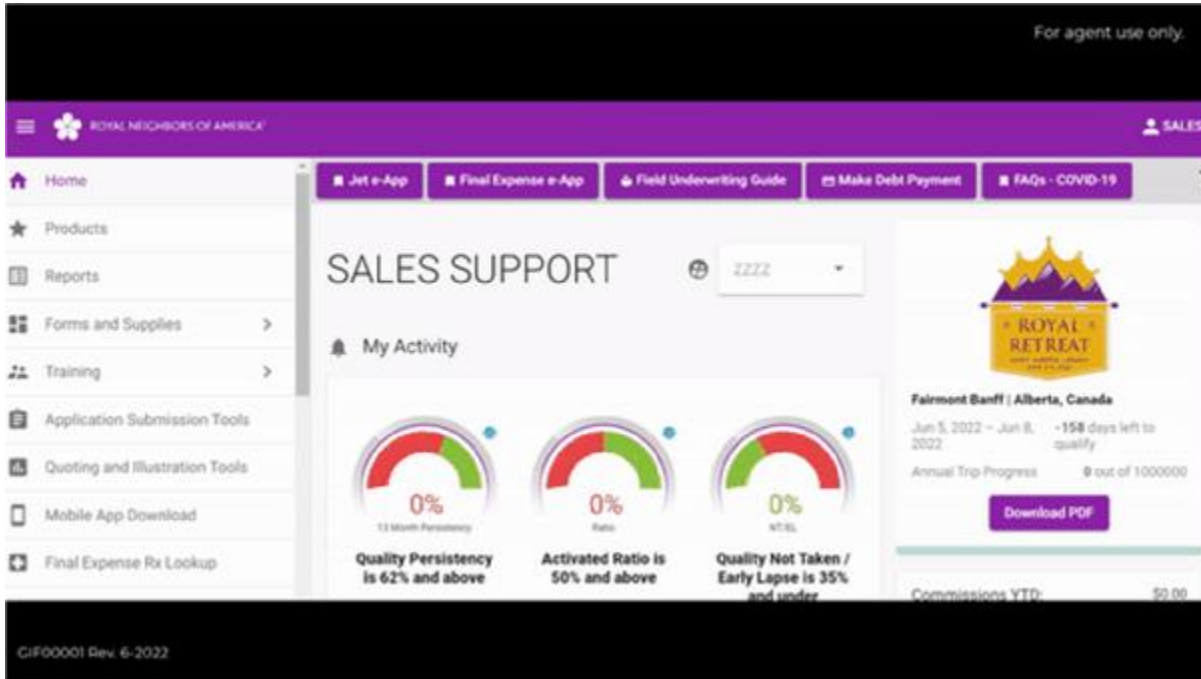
For agent use only.

ROYAL NEIGHBORS OF AMERICA

SALES

Home

Products

Reports

Forms and Supplies

Training

Application Submission Tools

Quoting and Illustration Tools

Mobile App Download

Final Expense Rx Lookup

Jet e-App

Final Expense e-App

Field Underwriting Guide

Make Debt Payment

FAQs - COVID-19

SALES SUPPORT

ZZZZ

My Activity

0%

13 Month Persistency

Quality Persistency is 62% and above

0%

Ratio

Activated Ratio is 50% and above

0%

NT/EL

Quality Not Taken / Early Lapse is 35% and under

ROYAL RETREAT

Fairmont Banff | Alberta, Canada

Jun 5, 2022 – Jun 8, 2022

-158 days left to qualify

Annual Trip Progress

0 out of 1000000

Download PDF

Commissions YTD:

$0.00

GIF00001 Rev. 6-2022